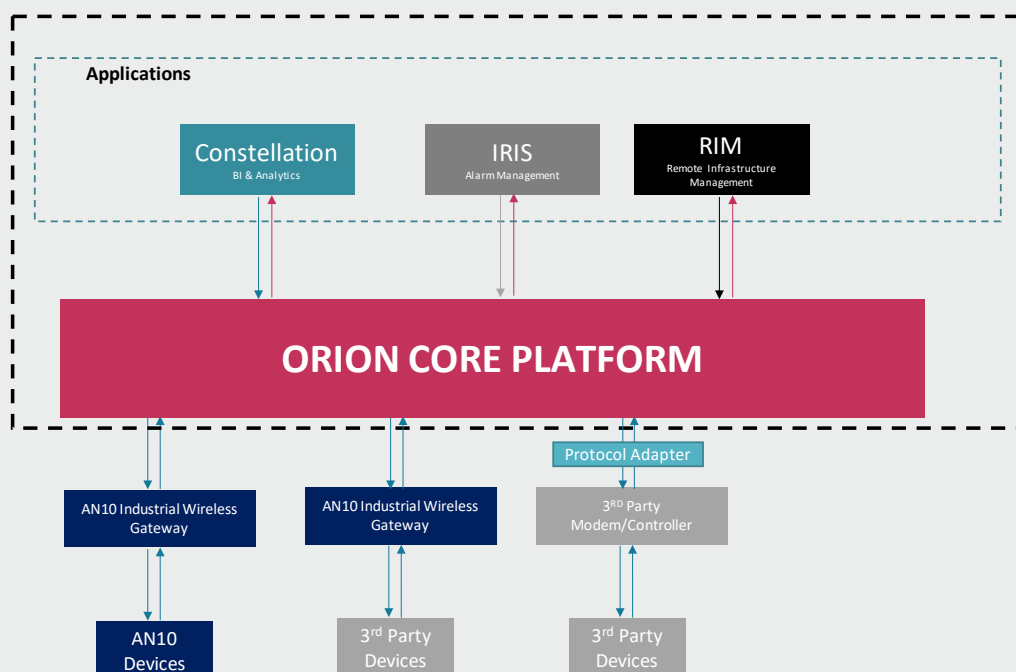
Applications

Constellation
BI & Analytics

IRIS
Alarm Management

RIM
Remote Infrastructure Management

ORION CORE PLATFORM

Protocol Adapter

AN10 Industrial Wireless Gateway

AN10 Industrial Wireless Gateway

3$^{RD}$ Party Modem/Controller

AN10 Devices

3$^{rd}$ Party Devices

3$^{rd}$ Party Devices